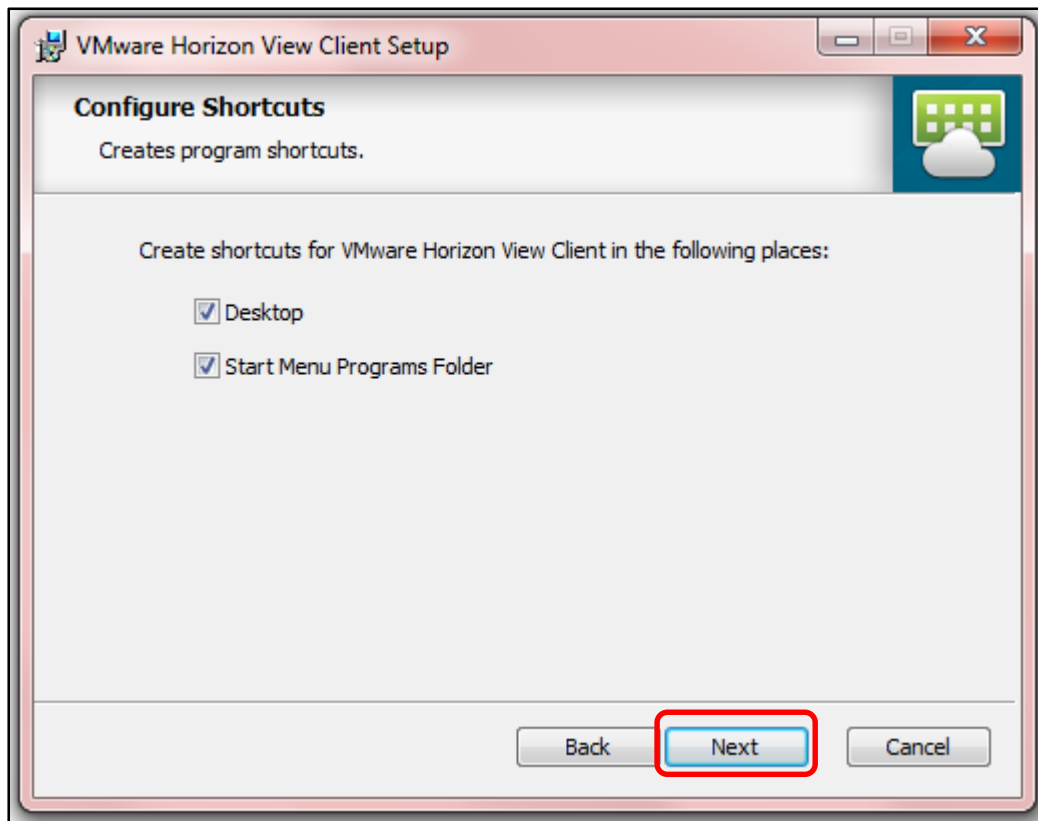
VMware Horizon View Client Setup

Configure Shortcuts

Creates program shortcuts.

Create shortcuts for VMware Horizon View Client in the following places:

Desktop

Start Menu Programs Folder

Back

Next

Cancel